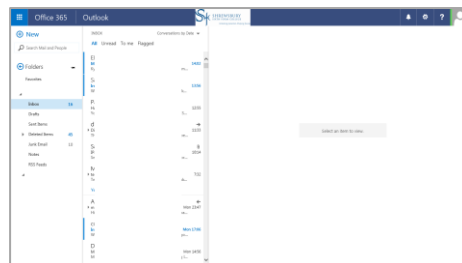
Office 365 Outlook

New

Search Mail and People

Folders

Favorites

Inbox 15

Drafts

Sent Items

Deleted Items 45

Junk Email 12

Notes

RSS Feeds

INBOX Conversations by Date

All Unread To me Flagged

14:02

13:56

13:55

13:53

13:24

Tue

Mon 15:47

Mon 17:06

Mon 16:50

Select an item to read.